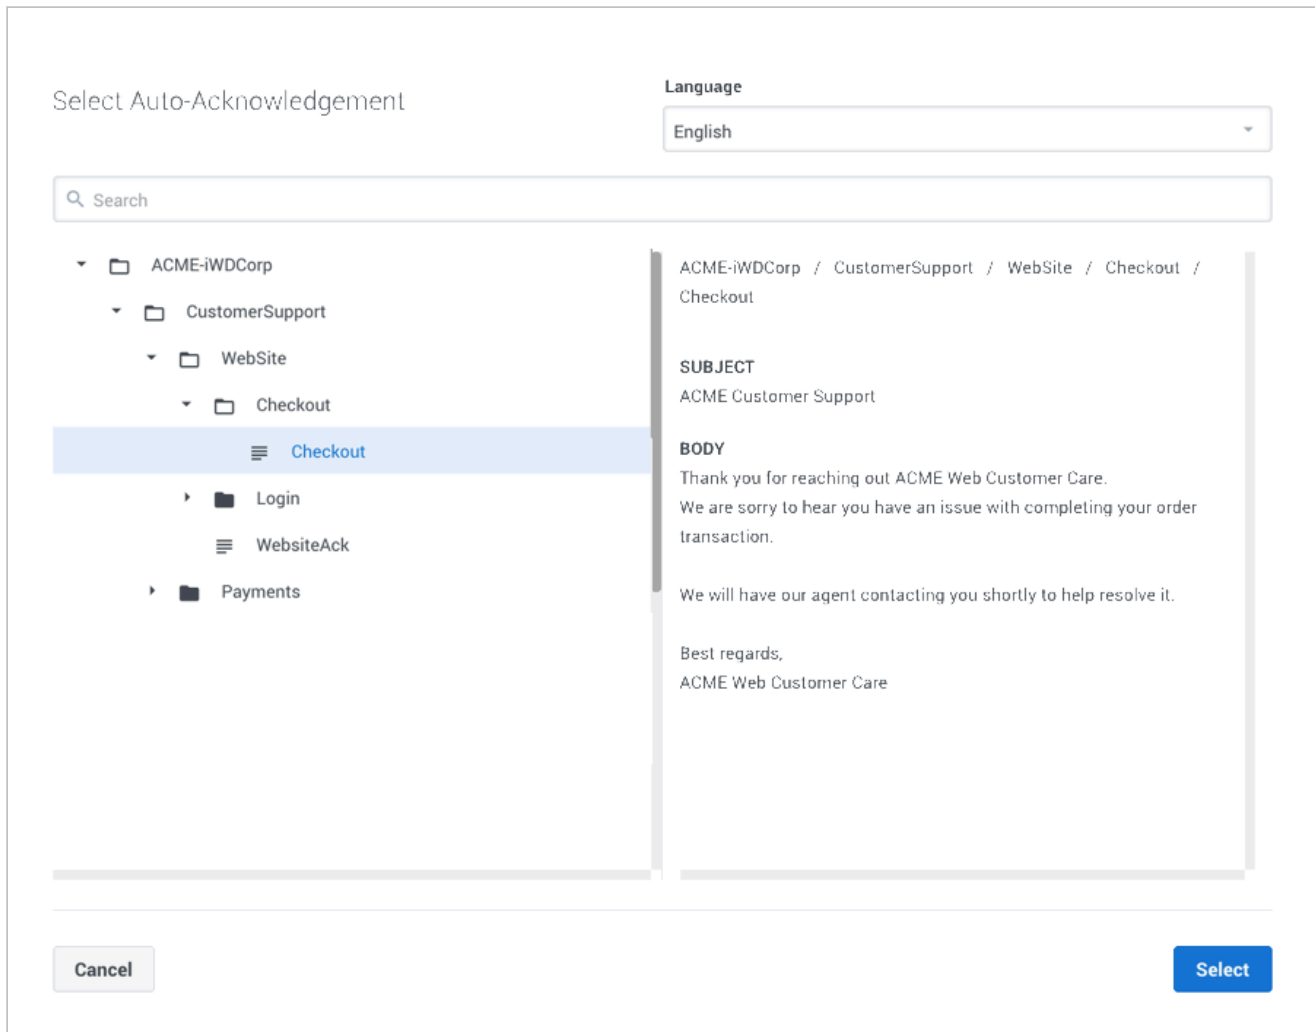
Select Auto-Acknowledgement

Language

English

Search

ACME-iWDCorp

CustomerSupport

WebSite

Checkout

Checkout

Login

WebsiteAck

Payments

ACME-iWDCorp / CustomerSupport / WebSite / Checkout / Checkout

SUBJECT

ACME Customer Support

BODY

Thank you for reaching out ACME Web Customer Care.
We are sorry to hear you have an issue with completing your order transaction.

We will have our agent contacting you shortly to help resolve it.

Best regards,
ACME Web Customer Care

Cancel

Select